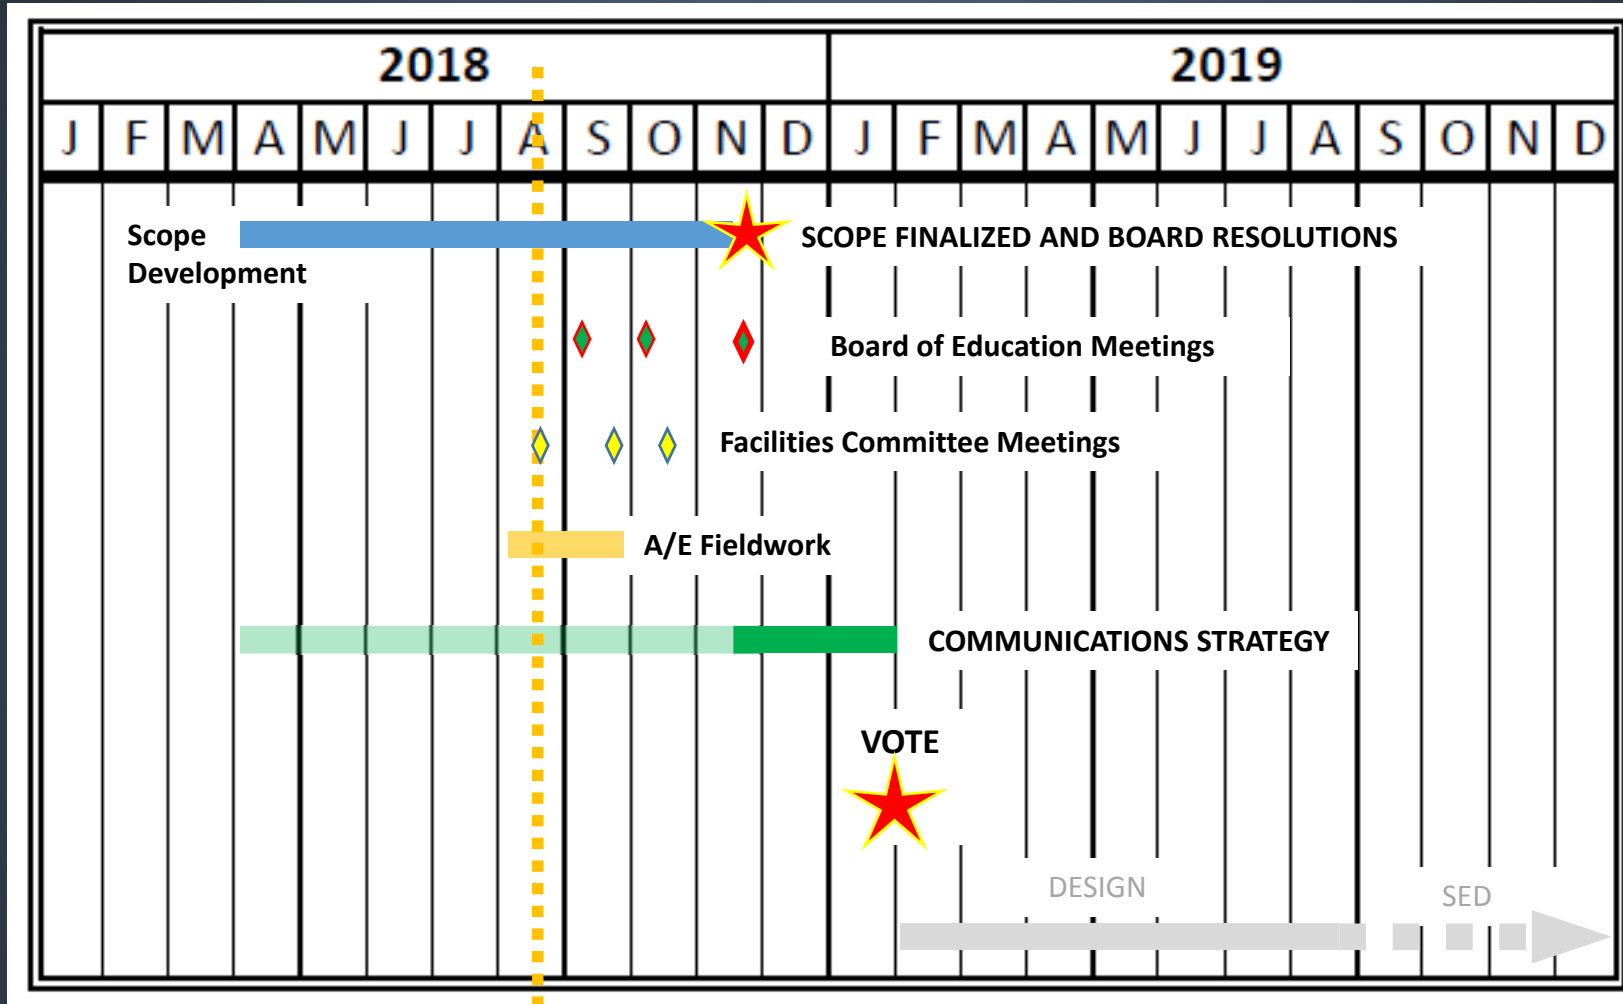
| 2018 | | | | | | | | | | | | 2019 | | | | | | | | | | | |
|---|---|---|---|---|---|---|---|---|---|---|---|---|---|---|---|---|---|---|---|---|---|---|---|
| J | F | M | A | M | J | J | A | S | O | N | D | J | F | M | A | M | J | J | A | S | O | N | D |

Scope Development

SCOPE FINALIZED AND BOARD RESOLUTIONS

Board of Education Meetings

Facilities Committee Meetings

A/E Fieldwork

COMMUNICATIONS STRATEGY

VOTE

DESIGN

SED